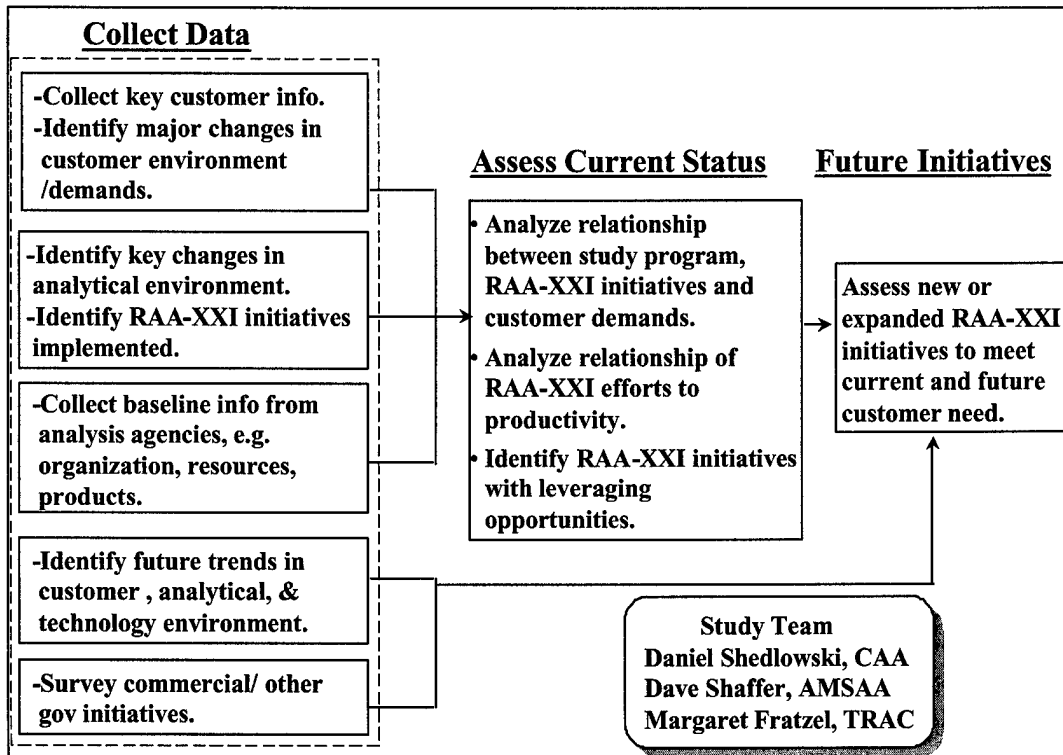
Collect Data

-Collect key customer info.
-Identify major changes in customer environment /demands.

-Identify key changes in analytical environment.
-Identify RAA-XXI initiatives implemented.

-Collect baseline info from analysis agencies, e.g. organization, resources, products.

-Identify future trends in customer , analytical, & technology environment.

-Survey commercial/ other gov initiatives.

Assess Current Status

• Analyze relationship between study program, RAA-XXI initiatives and customer demands.
• Analyze relationship of RAA-XXI efforts to productivity.
• Identify RAA-XXI initiatives with leveraging opportunities.

Future Initiatives

Assess new or expanded RAA-XXI initiatives to meet current and future customer need.

Study Team
Daniel Shedlowski, CAA
Dave Shaffer, AMSAA
Margaret Fratzel, TRAC